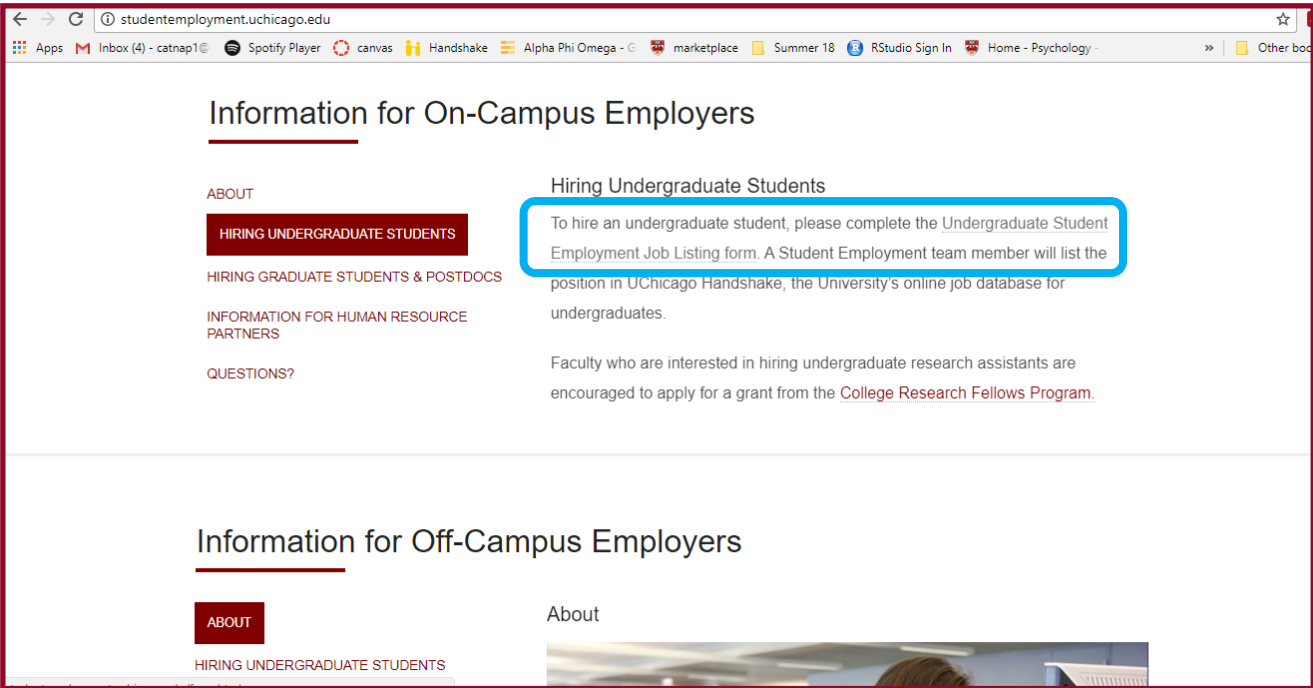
studentemployment.uchicago.edu

Apps Inbox (4) - catnap1@ Spotify Player canvas Handshake Alpha Phi Omega - G marketplace Summer 18 RStudio Sign In Home - Psychology - » Other boo

Information for On-Campus Employers

ABOUT

HIRING UNDERGRADUATE STUDENTS

HIRING GRADUATE STUDENTS & POSTDOCS

INFORMATION FOR HUMAN RESOURCE PARTNERS

QUESTIONS?

Hiring Undergraduate Students

To hire an undergraduate student, please complete the Undergraduate Student Employment Job Listing form. A Student Employment team member will list the position in UChicago Handshake, the University's online job database for undergraduates.

Faculty who are interested in hiring undergraduate research assistants are encouraged to apply for a grant from the College Research Fellows Program.

Information for Off-Campus Employers

ABOUT

HIRING UNDERGRADUATE STUDENTS

About

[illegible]